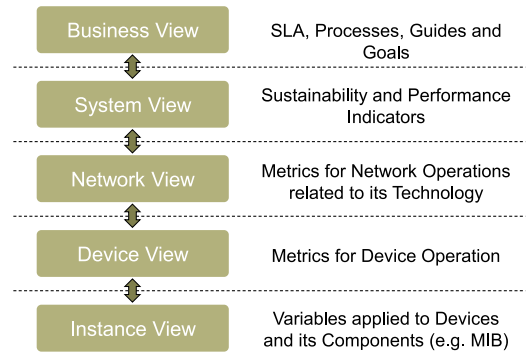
Business View

SLA, Processes, Guides and Goals

System View

Sustainability and Performance Indicators

Network View

Metrics for Network Operations related to its Technology

Device View

Metrics for Device Operation

Instance View

Variables applied to Devices and its Components (e.g. MIB)